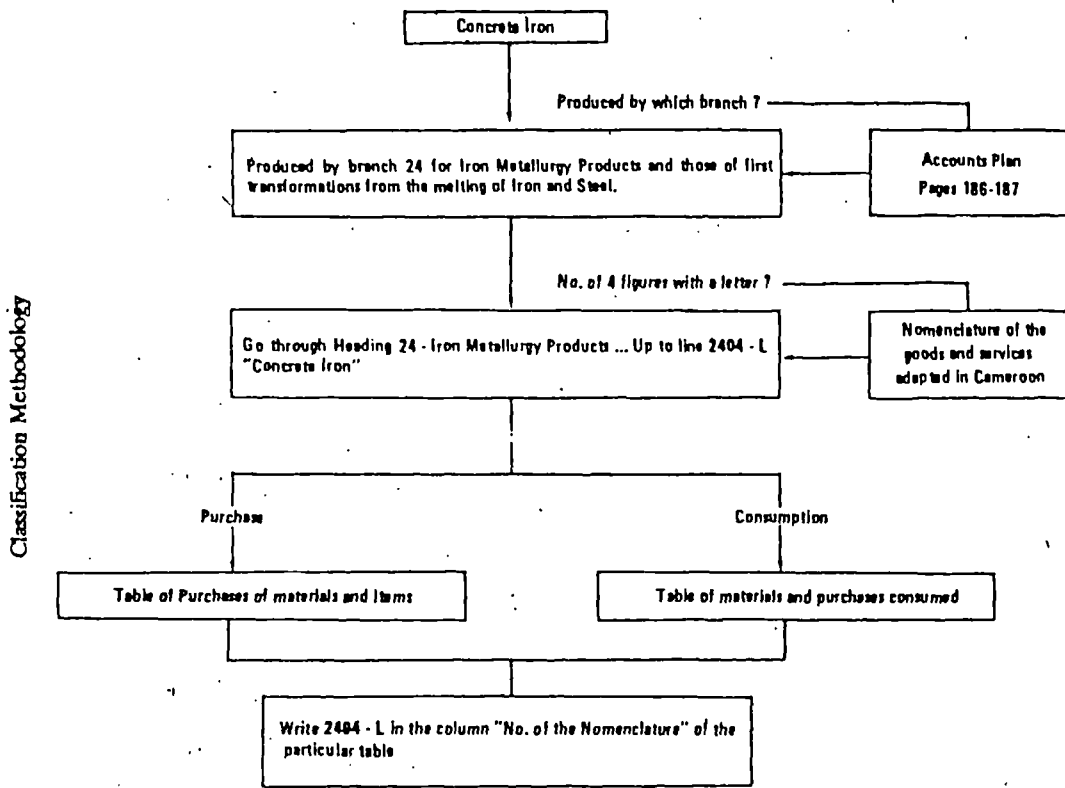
Classification Methodology

Concrete Iron

Produced by which branch ?

Produced by branch 24 for Iron Metallurgy Products and those of first transformations from the melting of Iron and Steel.

Accounts Plan
Pages 186-187

No. of 4 figures with a letter ?

Go through Heading 24 - Iron Metallurgy Products ... Up to line 2404 - L "Concrete Iron"

Nomenclature of the goods and services adapted in Cameroon

Purchase

Consumption

Table of Purchases of materials and items

Table of materials and purchases consumed

Write 2404 - L in the column "No. of the Nomenclature" of the particular table